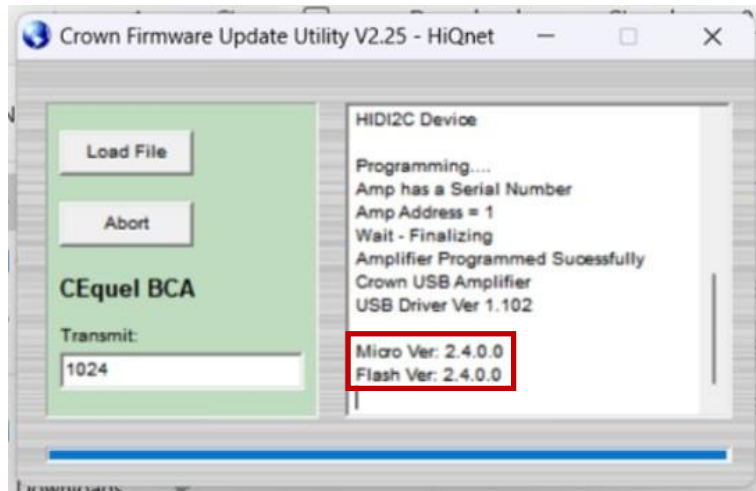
Crown Firmware Update Utility V2.25 - HiQnet

Load File

Abort

CEquel BCA

Transmit:

1024

HIDI2C Device

Programming....
Amp has a Serial Number
Amp Address = 1
Wait - Finalizing
Amplifier Programmed Sucessfully
Crown USB Amplifier
USB Driver Ver 1.102

Micro Ver: 2.4.0.0
Flash Ver: 2.4.0.0